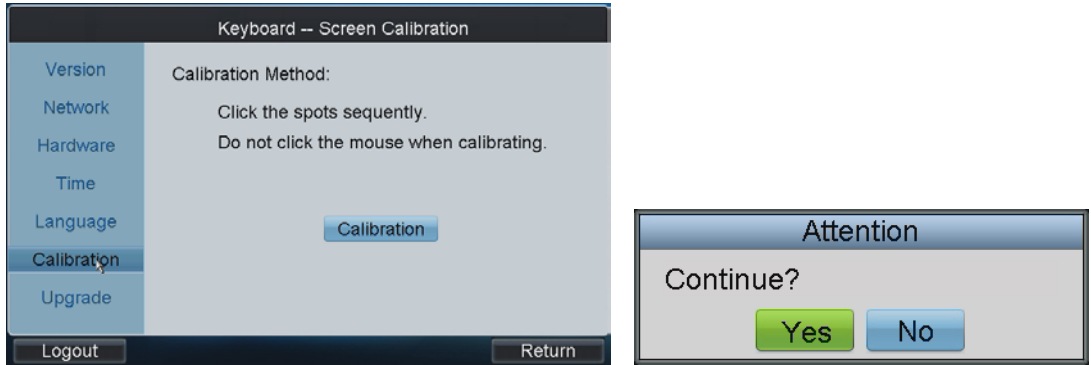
Keyboard -- Screen Calibration

Version
Network
Hardware
Time
Language
Calibration
Upgrade

Calibration Method:

Click the spots sequently.

Do not click the mouse when calibrating.

Calibration

Logout

Return

Attention

Continue?

Yes

No